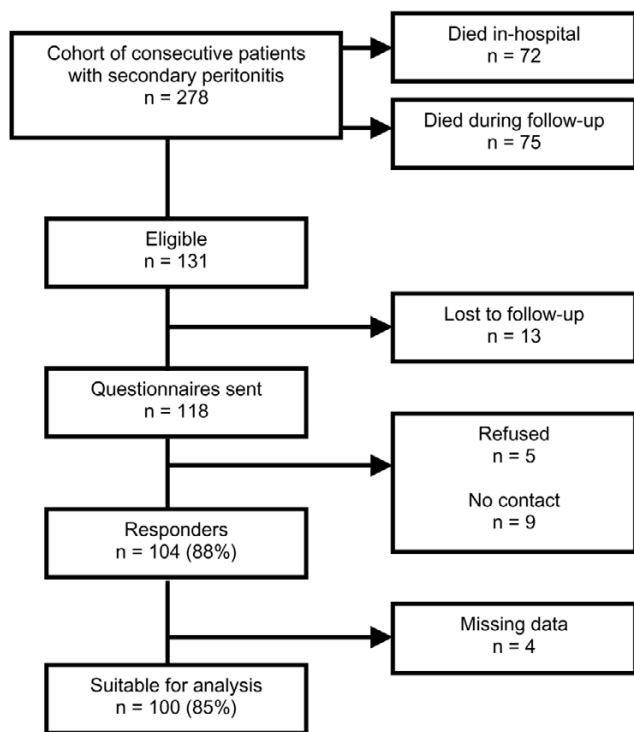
Cohort of consecutive patients with secondary peritonitis
n = 278

Died in-hospital
n = 72

Died during follow-up
n = 75

Eligible
n = 131

Lost to follow-up
n = 13

Questionnaires sent
n = 118

Refused
n = 5

No contact
n = 9

Responders
n = 104 (88%)

Missing data
n = 4

Suitable for analysis
n = 100 (85%)